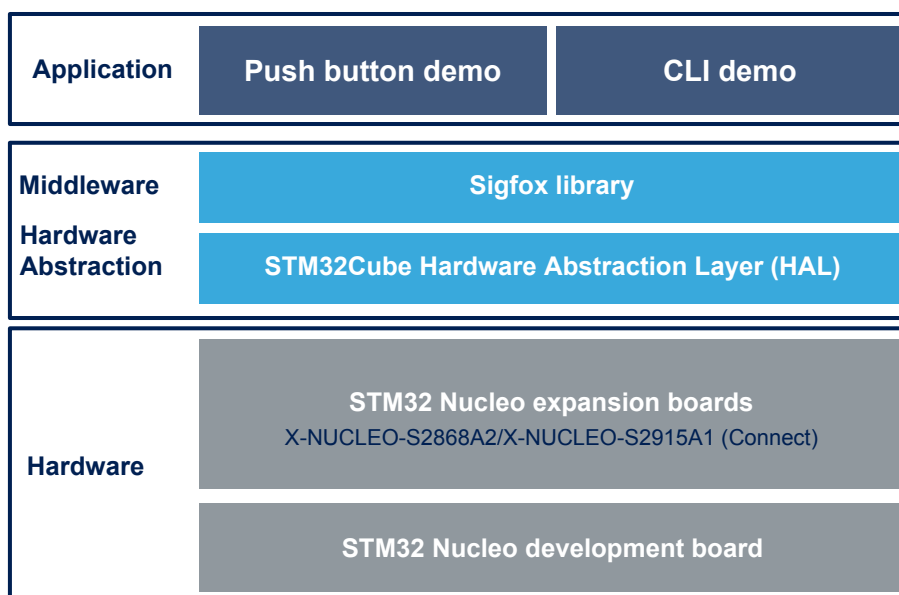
Application

Push button demo

CLI demo

Middleware

Sigfox library

Hardware Abstraction

STM32Cube Hardware Abstraction Layer (HAL)

Hardware

STM32 Nucleo expansion boards

X-NUCLEO-S2868A2/X-NUCLEO-S2915A1 (Connect)

STM32 Nucleo development board